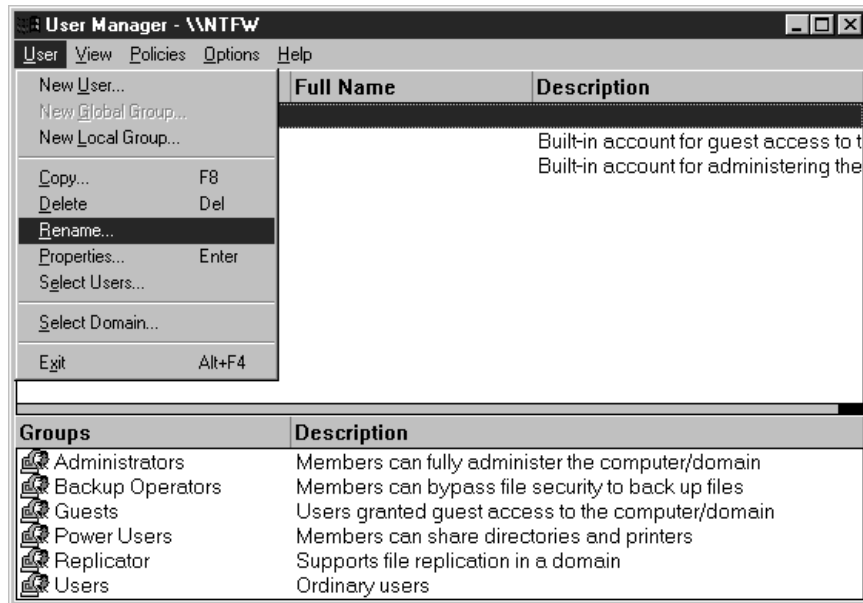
User Manager - \\NTFW

User View Policies Options Help

New User...
New Global Group...
New Local Group...
Copy... F8
Delete Del
Rename...
Properties... Enter
Select Users...
Select Domain...
Exit Alt+F4

Full Name | Description

Built-in account for guest access to t
Built-in account for administering the

| Groups | Description |
|---|---|
| Administrators | Members can fully administer the computer/domain |
| Backup Operators | Members can bypass file security to back up files |
| Guests | Users granted guest access to the computer/domain |
| Power Users | Members can share directories and printers |
| Replicator | Supports file replication in a domain |
| Users | Ordinary users |